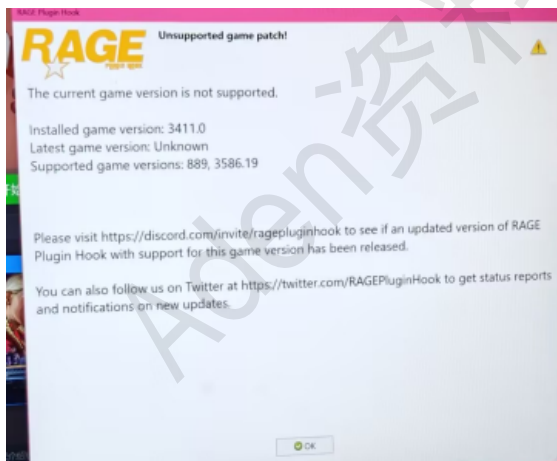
RAGE Plugin Hook

RAGE
Plugin Hook

Unsupported game patch!

The current game version is not supported.

Installed game version: 3411.0
Latest game version: Unknown
Supported game versions: 889, 3586.19

Please visit https://discord.com/invite/ragepluginhook to see if an updated version of RAGE Plugin Hook with support for this game version has been released.

You can also follow us on Twitter at https://twitter.com/RAGEPluginHook to get status reports and notifications on new updates.

OK

Aden资源